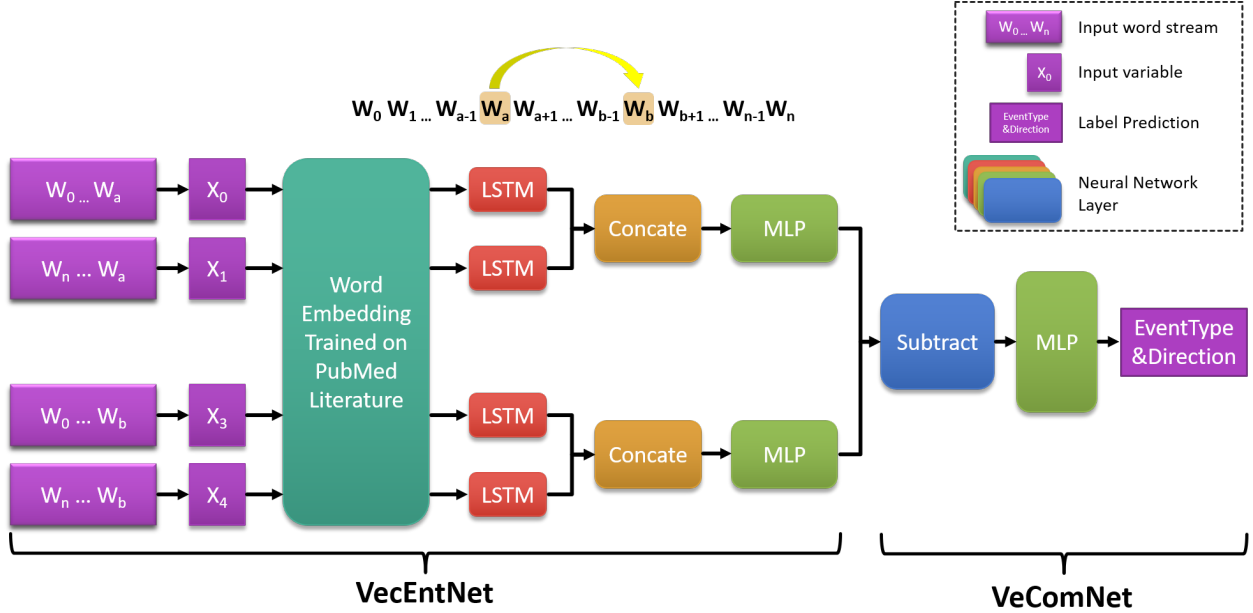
$W_0$ … $W_n$ Input word stream
$X_0$ Input variable
EventType &Direction Label Prediction
Neural Network Layer

$W_0$ $W_1$ … $W_{a-1}$ $W_a$ $W_{a+1}$ … $W_{b-1}$ $W_b$ $W_{b+1}$ … $W_{n-1}$ $W_n$

$W_0$ … $W_a$
$X_0$
$W_n$ … $W_a$
$X_1$
$W_0$ … $W_b$
$X_3$
$W_n$ … $W_b$
$X_4$

Word Embedding Trained on PubMed Literature

LSTM
LSTM
Concate
MLP
LSTM
LSTM
Concate
MLP

Subtract
MLP
EventType &Direction

VecEntNet
VeComNet